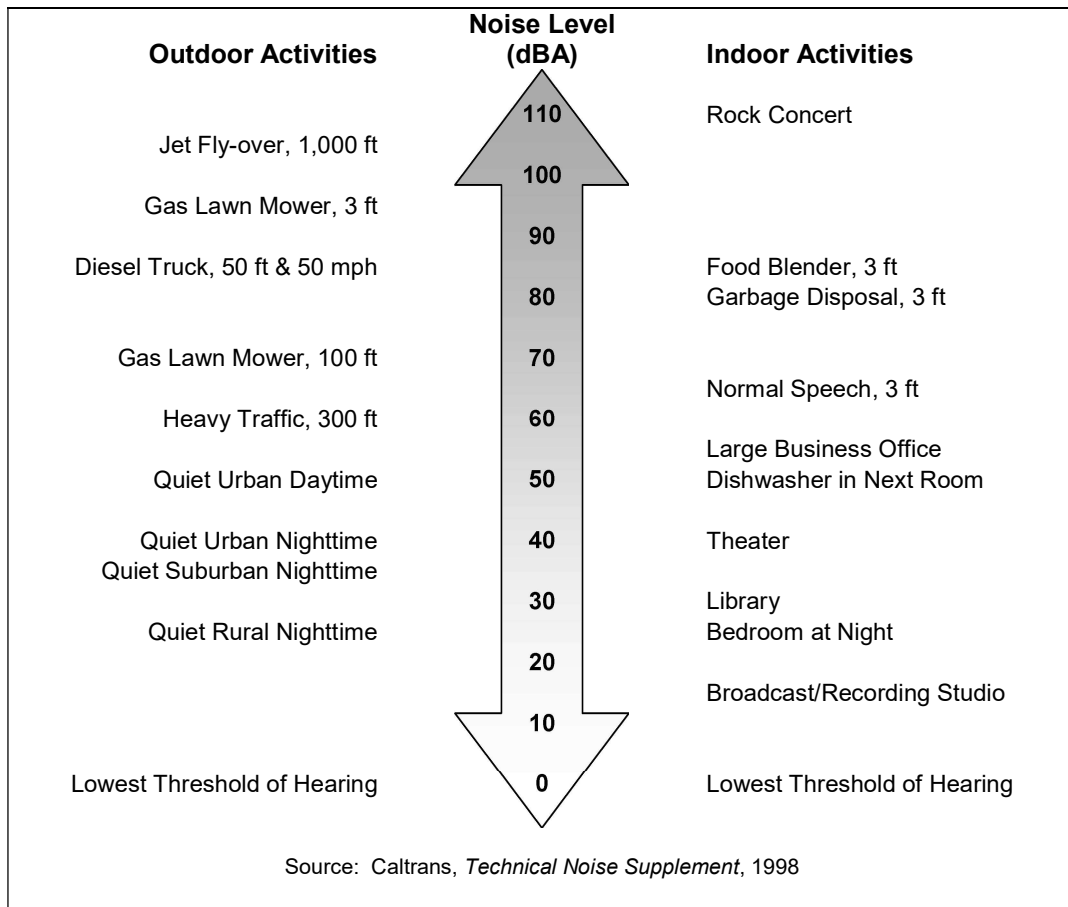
| Outdoor Activities | Noise Level (dBA) | Indoor Activities |
|---|---|---|
| | 110 | Rock Concert |
| Jet Fly-over, 1,000 ft | | |
| | 100 | |
| Gas Lawn Mower, 3 ft | | |
| | 90 | |
| Diesel Truck, 50 ft & 50 mph | | Food Blender, 3 ft |
| | 80 | Garbage Disposal, 3 ft |
| Gas Lawn Mower, 100 ft | 70 | |
| | | Normal Speech, 3 ft |
| Heavy Traffic, 300 ft | 60 | |
| | | Large Business Office |
| Quiet Urban Daytime | 50 | Dishwasher in Next Room |
| Quiet Urban Nighttime | 40 | Theater |
| Quiet Suburban Nighttime | | |
| | 30 | Library |
| Quiet Rural Nighttime | | Bedroom at Night |
| | 20 | |
| | | Broadcast/Recording Studio |
| | 10 | |
| Lowest Threshold of Hearing | 0 | Lowest Threshold of Hearing |

Source: Caltrans, Technical Noise Supplement, 1998